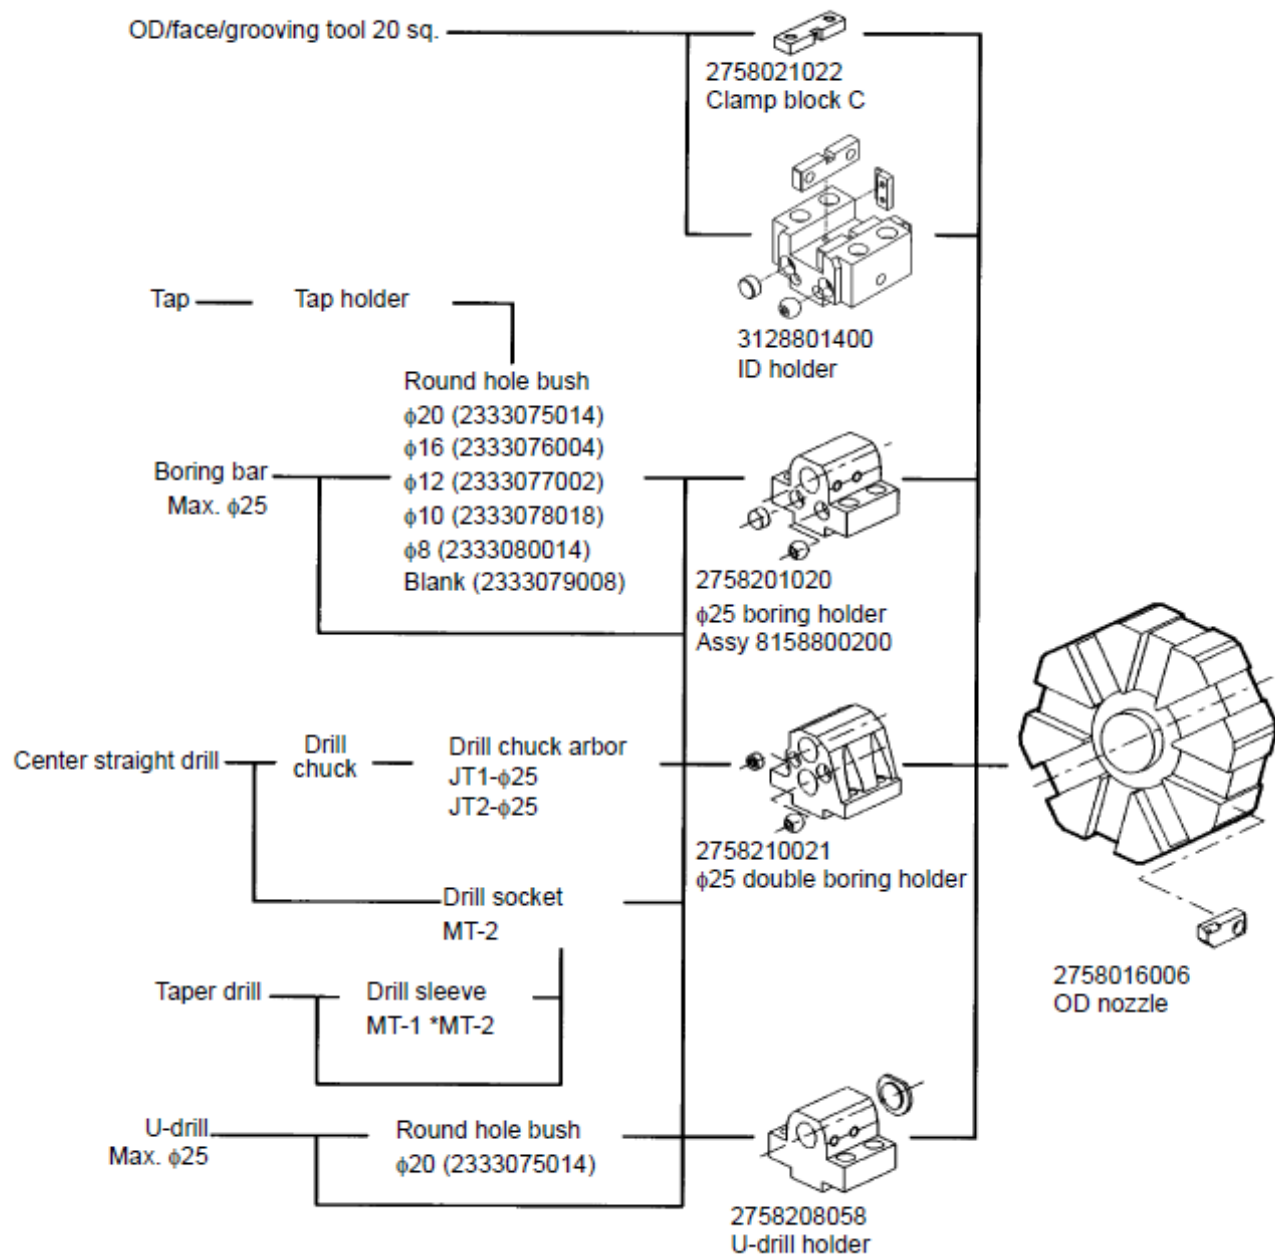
OD/face/grooving tool 20 sq.

2758021022
Clamp block C

3128801400
ID holder

Tap — Tap holder

Round hole bush
$\phi$20 (2333075014)
$\phi$16 (2333076004)
$\phi$12 (2333077002)
$\phi$10 (2333078018)
$\phi$8 (2333080014)
Blank (2333079008)

Boring bar
Max. $\phi$25

2758201020
$\phi$25 boring holder
Assy 8158800200

Center straight drill

Drill chuck

Drill chuck arbor
JT1-$\phi$25
JT2-$\phi$25

2758210021
$\phi$25 double boring holder

Drill socket
MT-2

Taper drill

Drill sleeve
MT-1 *MT-2

2758016006
OD nozzle

U-drill
Max. $\phi$25

Round hole bush
$\phi$20 (2333075014)

2758208058
U-drill holder